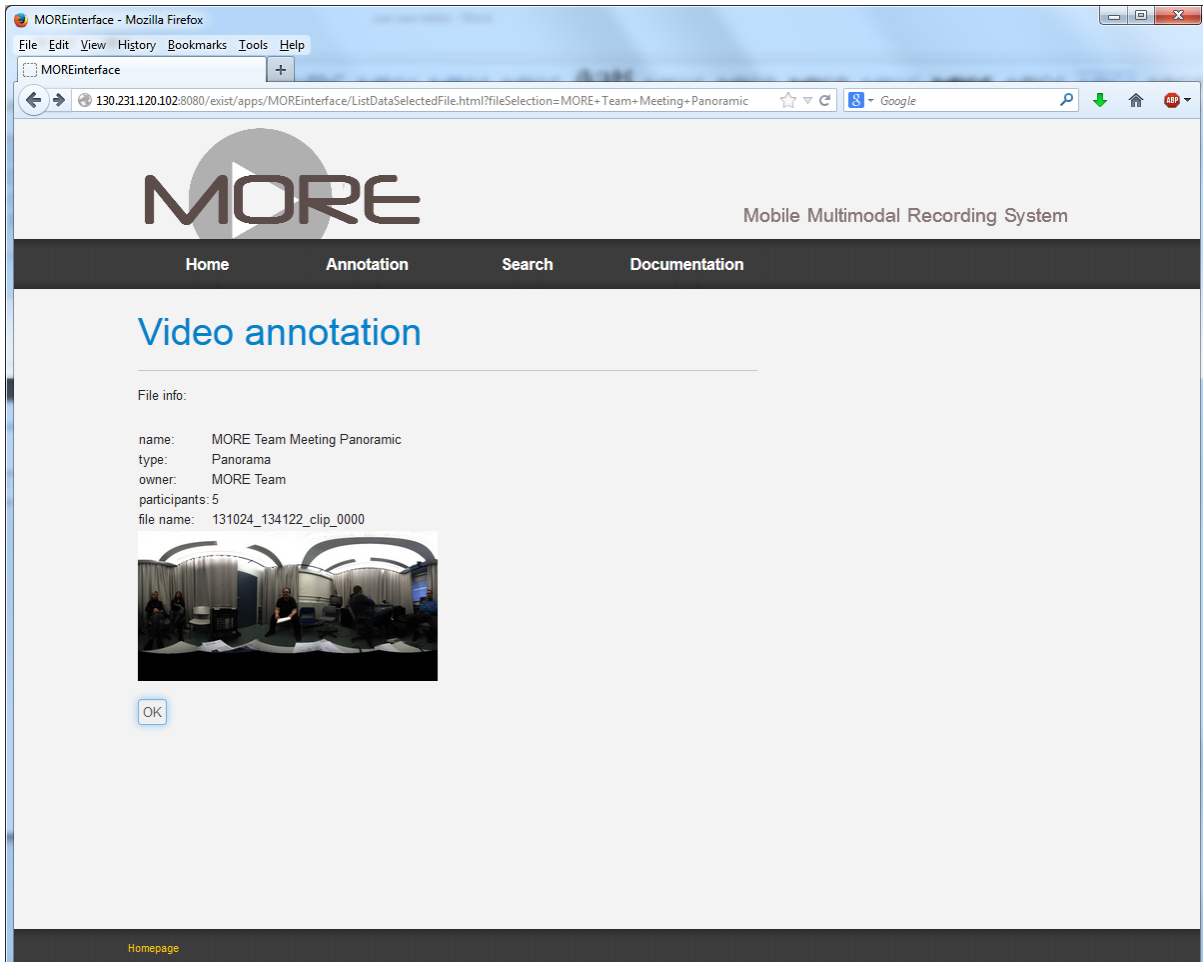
MOREinterface - Mozilla Firefox

File Edit View History Bookmarks Tools Help

MOREinterface

+

130.231.120.102:8080/exist/apps/MOREinterface/ListDataSelectedFile.html?fileSelection=MORE+Team+Meeting+Panoramic

Google

ABP

MORE

Mobile Multimodal Recording System

Home Annotation Search Documentation

Video annotation

File info:

| | |
|---|---|
| name: | MORE Team Meeting Panoramic |
| type: | Panorama |
| owner: | MORE Team |
| participants: | 5 |
| file name: | 131024_134122_clip_0000 |

OK

Homepage